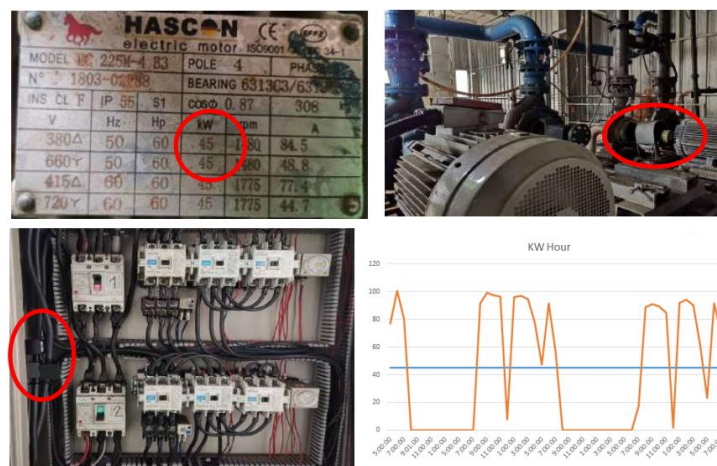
HASCON
electric motor ISO9001
MODEL UC 225M-4 B3
POLE 4
PHASE
N° 1803-02888
BEARING 6313C3/631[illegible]
INS CL F
IP 55
S1
COSΦ 0.87
308

| V | Hz | Hp | kW | rpm | A |
|---|---|---|---|---|---|
| 380Δ | 50 | 60 | 45 | 1480 | 84.5 |
| 660Y | 50 | 60 | 45 | 1480 | 48.8 |
| 415Δ | 60 | 60 | 45 | 1775 | 77.4 |
| 720Y | 60 | 60 | 45 | 1775 | 44.7 |

1
2

KW Hour
120
100
80
60
40
20
0
5:00:00
7:00:00
9:00:00
11:00:00
1:00:00
3:00:00
5:00:00
7:00:00
9:00:00
11:00:00
1:00:00
3:00:00
5:00:00
7:00:00
9:00:00
11:00:00
1:00:00
3:00:00
5:00:00
7:00:00
9:00:00
11:00:00
1:00:00
3:00:00
5:00:00